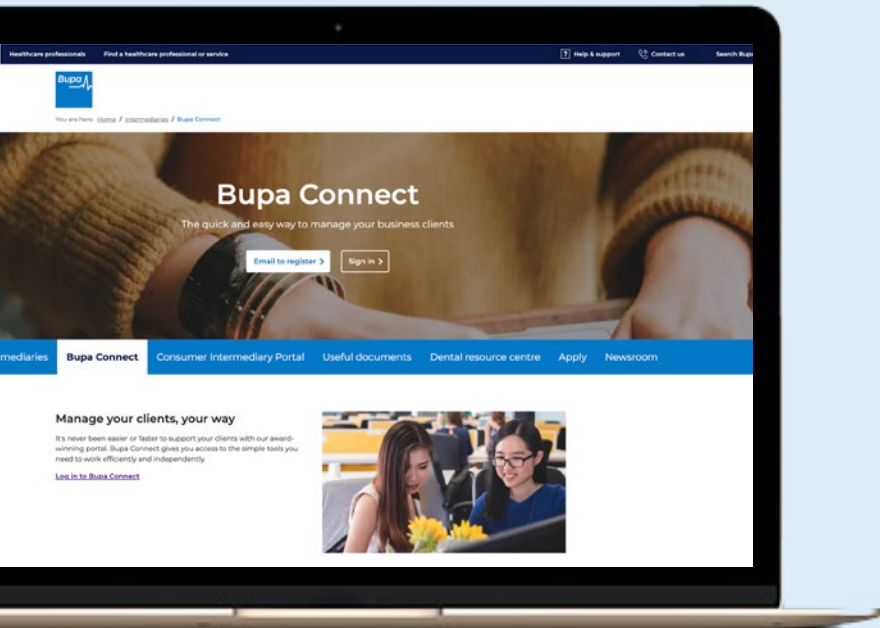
Healthcare professionals Find a healthcare professional or service

Help & support Contact us Search Bupa

Bupa

You are here: Home / Intermediaries / Bupa Connect

Bupa Connect

The quick and easy way to manage your business clients

Email to register >

Sign in >

mediaries Bupa Connect Consumer Intermediary Portal Useful documents Dental resource centre Apply Newsroom

Manage your clients, your way

It's never been easier or faster to support your clients with our award-winning portal. Bupa Connect gives you access to the simple tools you need to work efficiently and independently.

Log in to Bupa Connect